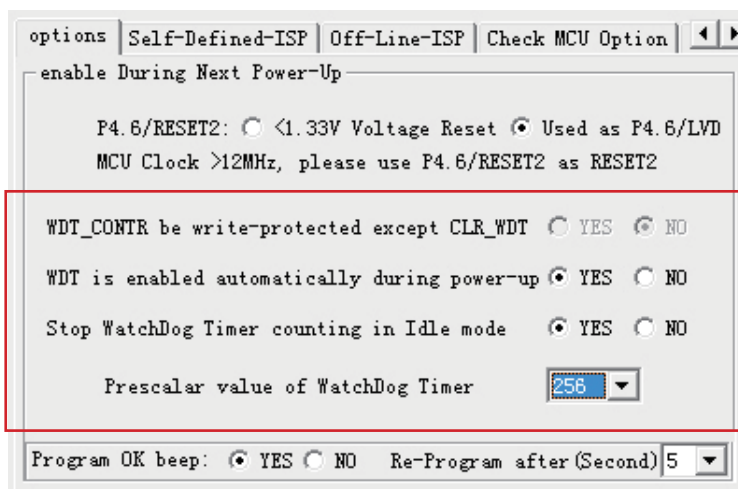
options | Self-Defined-ISP | Off-Line-ISP | Check MCU Option

enable During Next Power-Up

P4.6/RESET2: <1.33V Voltage Reset Used as P4.6/LVD
MCU Clock >12MHz, please use P4.6/RESET2 as RESET2

WDT_CONTR be write-protected except CLR_WDT YES NO

WDT is enabled automatically during power-up YES NO

Stop WatchDog Timer counting in Idle mode YES NO

Prescalar value of WatchDog Timer 256

Program OK beep: YES NO Re-Program after(Second) 5